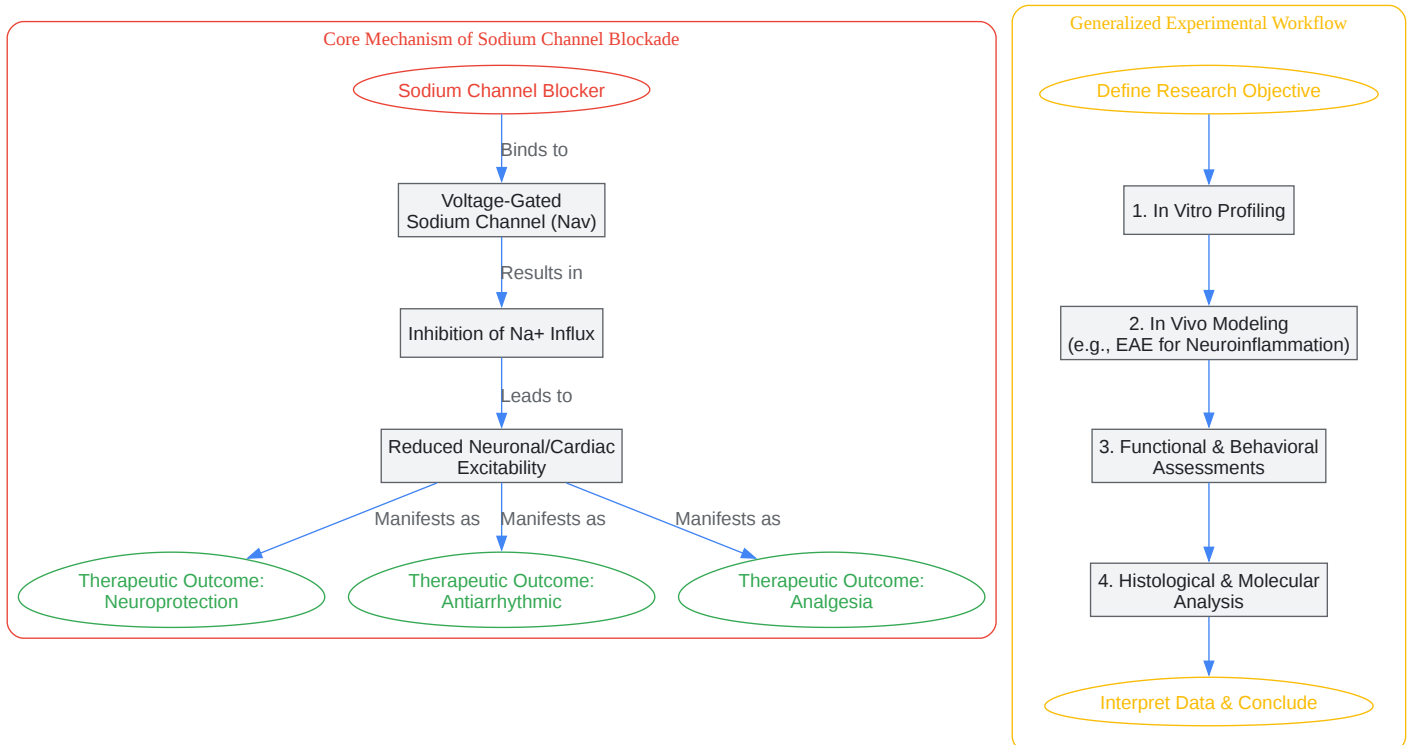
Core Mechanism of Sodium Channel Blockade

Sodium Channel Blocker

Binds to

Voltage-Gated Sodium Channel (Nav)

Results in

Inhibition of Na+ Influx

Leads to

Reduced Neuronal/Cardiac Excitability

Manifests as

Manifests as

Manifests as

Therapeutic Outcome: Neuroprotection

Therapeutic Outcome: Antiarrhythmic

Therapeutic Outcome: Analgesia

Generalized Experimental Workflow

Define Research Objective

1. In Vitro Profiling

2. In Vivo Modeling (e.g., EAE for Neuroinflammation)

3. Functional & Behavioral Assessments

4. Histological & Molecular Analysis

Interpret Data & Conclude